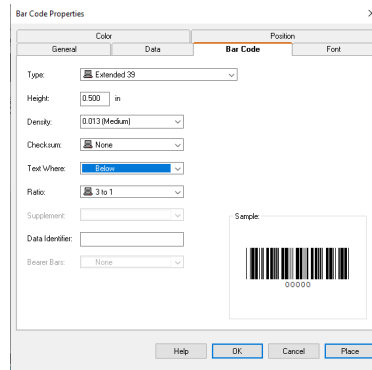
Bar Code Properties

Color
Position
General
Data
Bar Code
Font

Type: Extended 39

Height: 0.500 in

Density: 0.013 (Medium)

Checksum: None

Text Where: Below

Ratio: 3 to 1

Supplement:

Data Identifier:

Bearer Bars: None

Sample:

00000

Help
OK
Cancel
Place